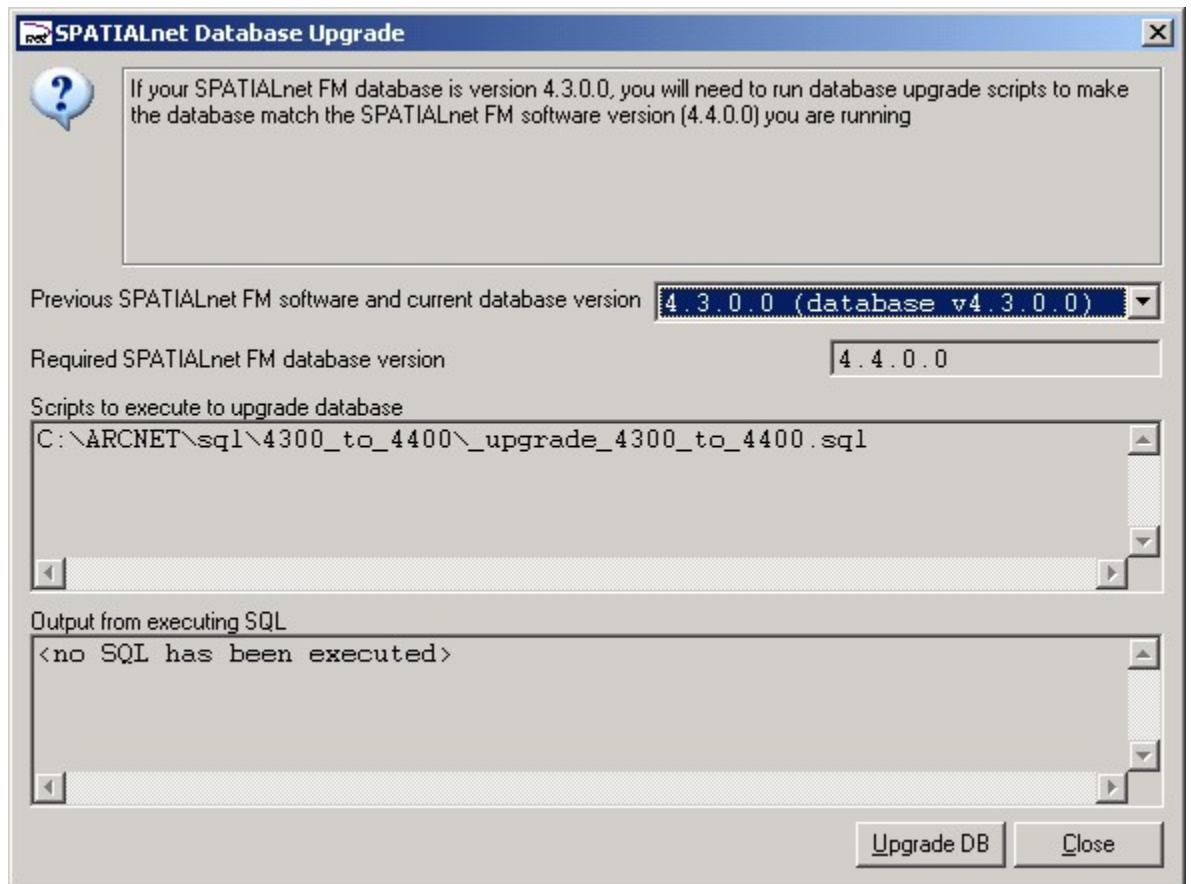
SPATIALnet Database Upgrade

If your SPATIALnet FM database is version 4.3.0.0, you will need to run database upgrade scripts to make the database match the SPATIALnet FM software version (4.4.0.0) you are running

Previous SPATIALnet FM software and current database version 4.3.0.0 (database v4.3.0.0)

Required SPATIALnet FM database version 4.4.0.0

Scripts to execute to upgrade database
C:\ARCNET\sql\4300_to_4400\_upgrade_4300_to_4400.sql

Output from executing SQL
<no SQL has been executed>

Upgrade DB Close